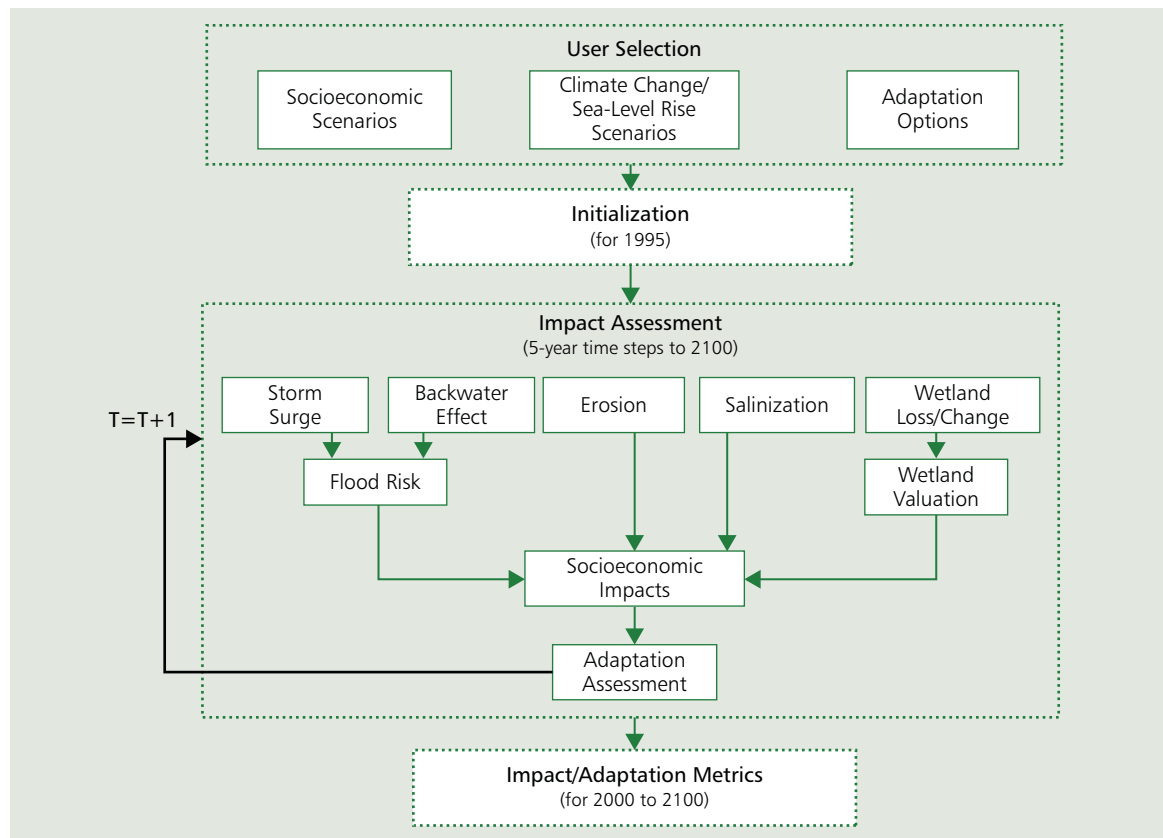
User Selection

Socioeconomic Scenarios

Climate Change/ Sea-Level Rise Scenarios

Adaptation Options

Initialization
(for 1995)

Impact Assessment
(5-year time steps to 2100)

T=T+1

Storm Surge

Backwater Effect

Erosion

Salinization

Wetland Loss/Change

Flood Risk

Wetland Valuation

Socioeconomic Impacts

Adaptation Assessment

Impact/Adaptation Metrics
(for 2000 to 2100)